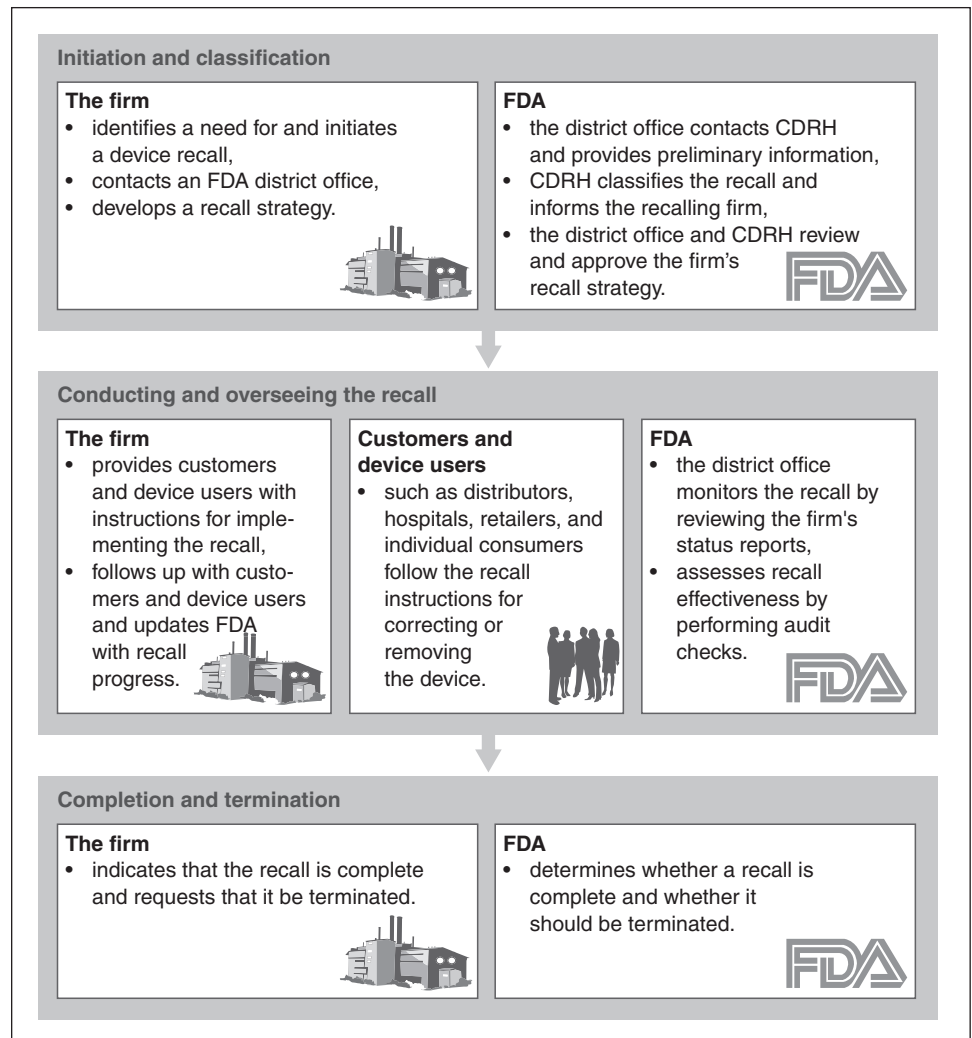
Initiation and classification

The firm
• identifies a need for and initiates a device recall,
• contacts an FDA district office,
• develops a recall strategy.

FDA
• the district office contacts CDRH and provides preliminary information,
• CDRH classifies the recall and informs the recalling firm,
• the district office and CDRH review and approve the firm's recall strategy.

FDA

Conducting and overseeing the recall

The firm
• provides customers and device users with instructions for implementing the recall,
• follows up with customers and device users and updates FDA with recall progress.

Customers and device users
• such as distributors, hospitals, retailers, and individual consumers follow the recall instructions for correcting or removing the device.

FDA
• the district office monitors the recall by reviewing the firm's status reports,
• assesses recall effectiveness by performing audit checks.

FDA

Completion and termination

The firm
• indicates that the recall is complete and requests that it be terminated.

FDA
• determines whether a recall is complete and whether it should be terminated.

FDA